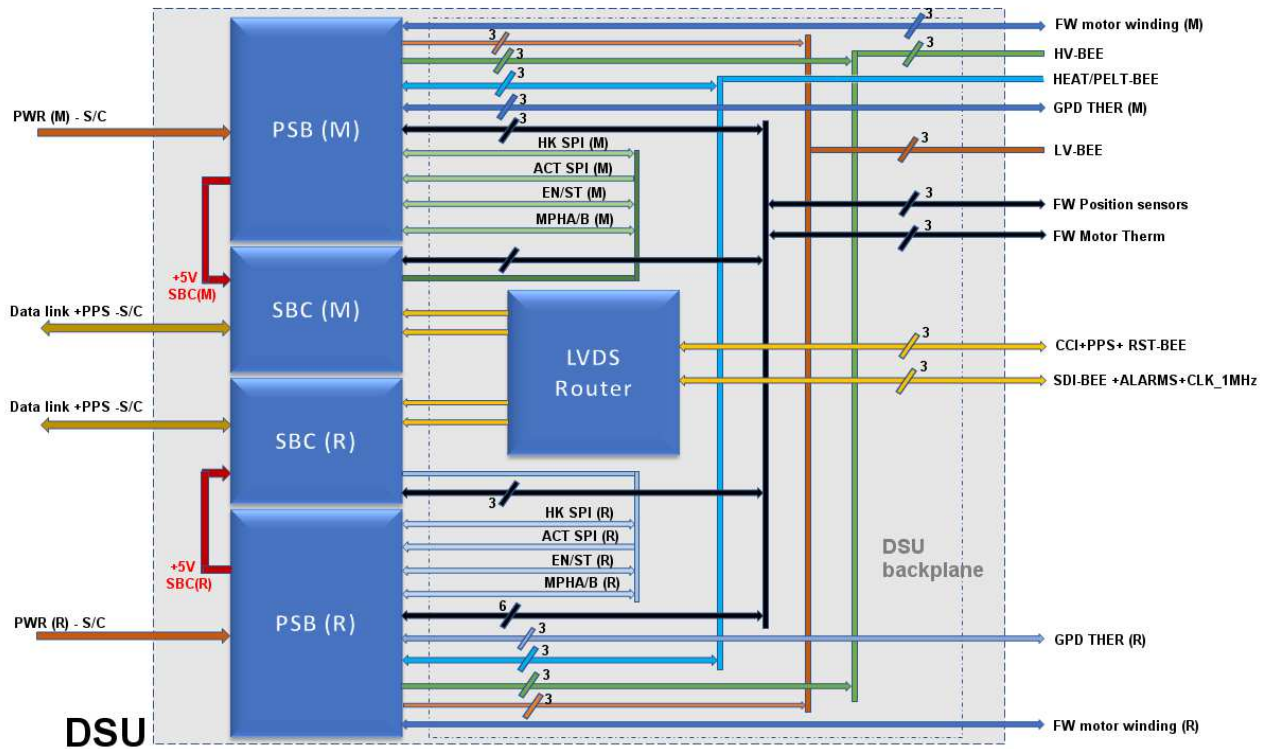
PWR (M) - S/C

PSB (M)

+5V SBC(M)

Data link +PPS -S/C

SBC (M)

LVDS Router

Data link +PPS -S/C

SBC (R)

+5V SBC(R)

PWR (R) - S/C

PSB (R)

DSU

3
3
3
3
3
3

HK SPI (M)
ACT SPI (M)
EN/ST (M)
MPHA/B (M)

FW motor winding (M)
HV-BEE
HEAT/PELT-BEE
GPD THER (M)
3
LV-BEE
3
FW Position sensors
3
FW Motor Therm

3
CCI+PPS+ RST-BEE
3
SDI-BEE +ALARMS+CLK_1MHz

3
HK SPI (R)
ACT SPI (R)
EN/ST (R)
MPHA/B (R)
6
3
3
3
3

DSU backplane

GPD THER (R)

FW motor winding (R)